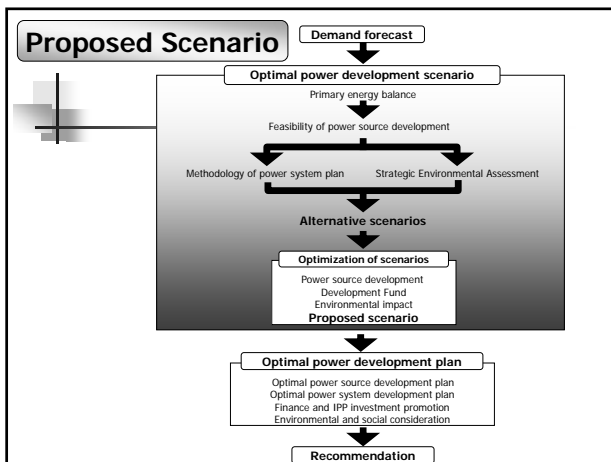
Proposed Scenario

Demand forecast

Optimal power development scenario

Primary energy balance

Feasibility of power source development

Methodology of power system plan

Strategic Environmental Assessment

Alternative scenarios

Optimization of scenarios

Power source development
Development Fund
Environmental impact
Proposed scenario

Optimal power development plan

Optimal power source development plan
Optimal power system development plan
Finance and IPP investment promotion
Environmental and social consideration

Recommendation